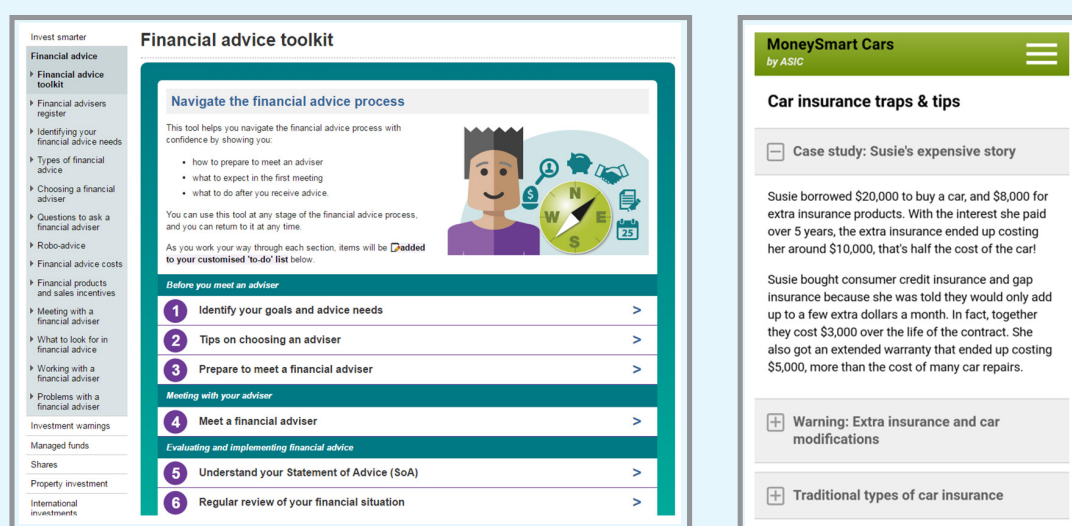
Invest smarter
Financial advice
Financial advice toolkit
Financial advisers register
Identifying your financial advice needs
Types of financial advice
Choosing a financial adviser
Questions to ask a financial adviser
Robo-advice
Financial advice costs
Financial products and sales incentives
Meeting with a financial adviser
What to look for in financial advice
Working with a financial adviser
Problems with a financial adviser
Investment warnings
Managed funds
Shares
Property investment
International investments

Financial advice toolkit

Navigate the financial advice process

This tool helps you navigate the financial advice process with confidence by showing you:

- how to prepare to meet an adviser
- what to expect in the first meeting
- what to do after you receive advice.

You can use this tool at any stage of the financial advice process, and you can return to it at any time.

As you work your way through each section, items will be added to your customised 'to-do' list below.

N W E S 25

Before you meet an adviser
1 Identify your goals and advice needs >
2 Tips on choosing an adviser >
3 Prepare to meet a financial adviser >
Meeting with your adviser
4 Meet a financial adviser >
Evaluating and implementing financial advice
5 Understand your Statement of Advice (SoA) >
6 Regular review of your financial situation >

MoneySmart Cars
by ASIC

Car insurance traps & tips

Case study: Susie's expensive story

Susie borrowed $20,000 to buy a car, and $8,000 for extra insurance products. With the interest she paid over 5 years, the extra insurance ended up costing her around $10,000, that's half the cost of the car!

Susie bought consumer credit insurance and gap insurance because she was told they would only add up to a few extra dollars a month. In fact, together they cost $3,000 over the life of the contract. She also got an extended warranty that ended up costing $5,000, more than the cost of many car repairs.

Warning: Extra insurance and car modifications

Traditional types of car insurance